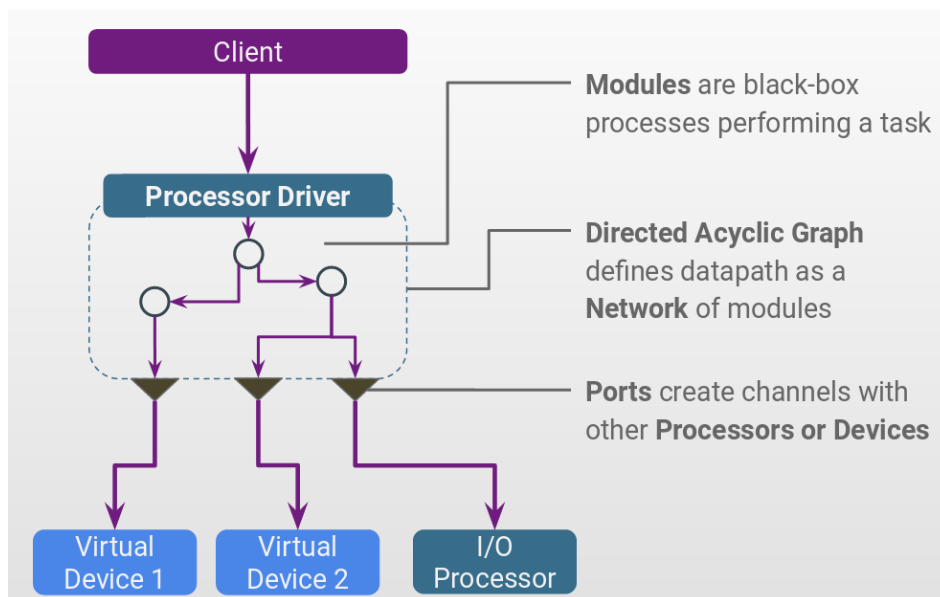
Client

Processor Driver

Modules are black-box processes performing a task

Directed Acyclic Graph defines datapath as a Network of modules

Ports create channels with other Processors or Devices

Virtual Device 1

Virtual Device 2

I/O Processor